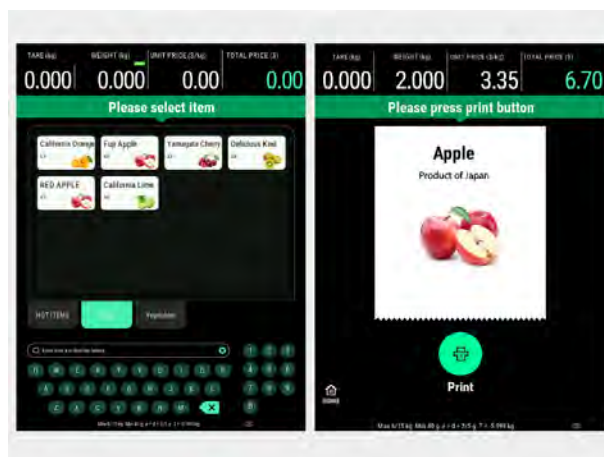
TARE (kg) WEIGHT (kg) UNIT PRICE ($/kg) TOTAL PRICE ($)

0.000 0.000 0.00 0.00

Please select item

California Orange

Fuji Apple

Yamagata Cherry

Delicious Kiwi

RED APPLE

California Lime

HOT ITEMS

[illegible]

Vegetables

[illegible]

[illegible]

TARE (kg) WEIGHT (kg) UNIT PRICE ($/kg) TOTAL PRICE ($)

0.000 2.000 3.35 6.70

Please press print button

Apple

Product of Japan

Print

HOME

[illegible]